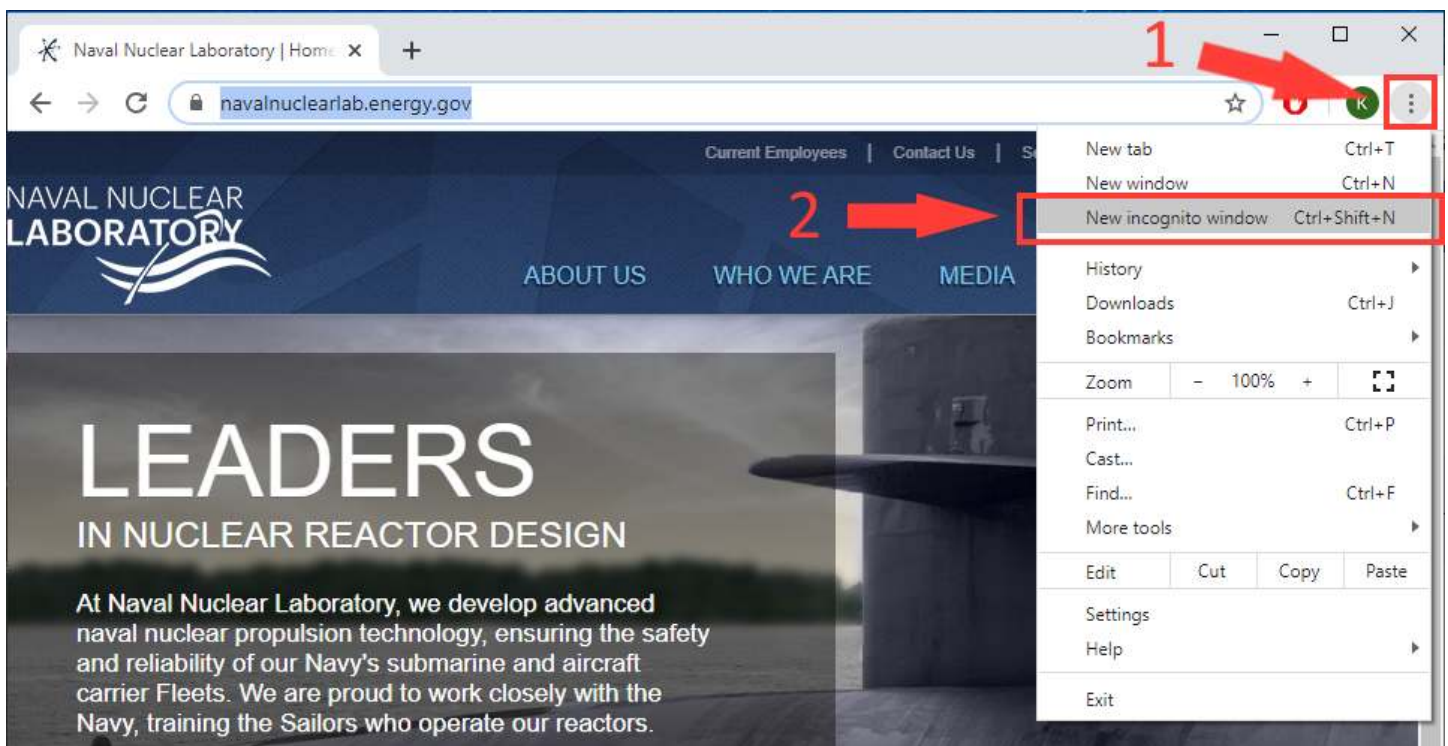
Naval Nuclear Laboratory | Home ×
+
navalnuclearlab.energy.gov
1
K
Current Employees | Contact Us | S
NAVAL NUCLEAR
LABORATORY
2
ABOUT US
WHO WE ARE
MEDIA

New tab Ctrl+T
New window Ctrl+N
New incognito window Ctrl+Shift+N
History
Downloads Ctrl+J
Bookmarks
Zoom − 100% +
Print... Ctrl+P
Cast...
Find... Ctrl+F
More tools
Edit Cut Copy Paste
Settings
Help
Exit

LEADERS
IN NUCLEAR REACTOR DESIGN

At Naval Nuclear Laboratory, we develop advanced naval nuclear propulsion technology, ensuring the safety and reliability of our Navy's submarine and aircraft carrier Fleets. We are proud to work closely with the Navy, training the Sailors who operate our reactors.